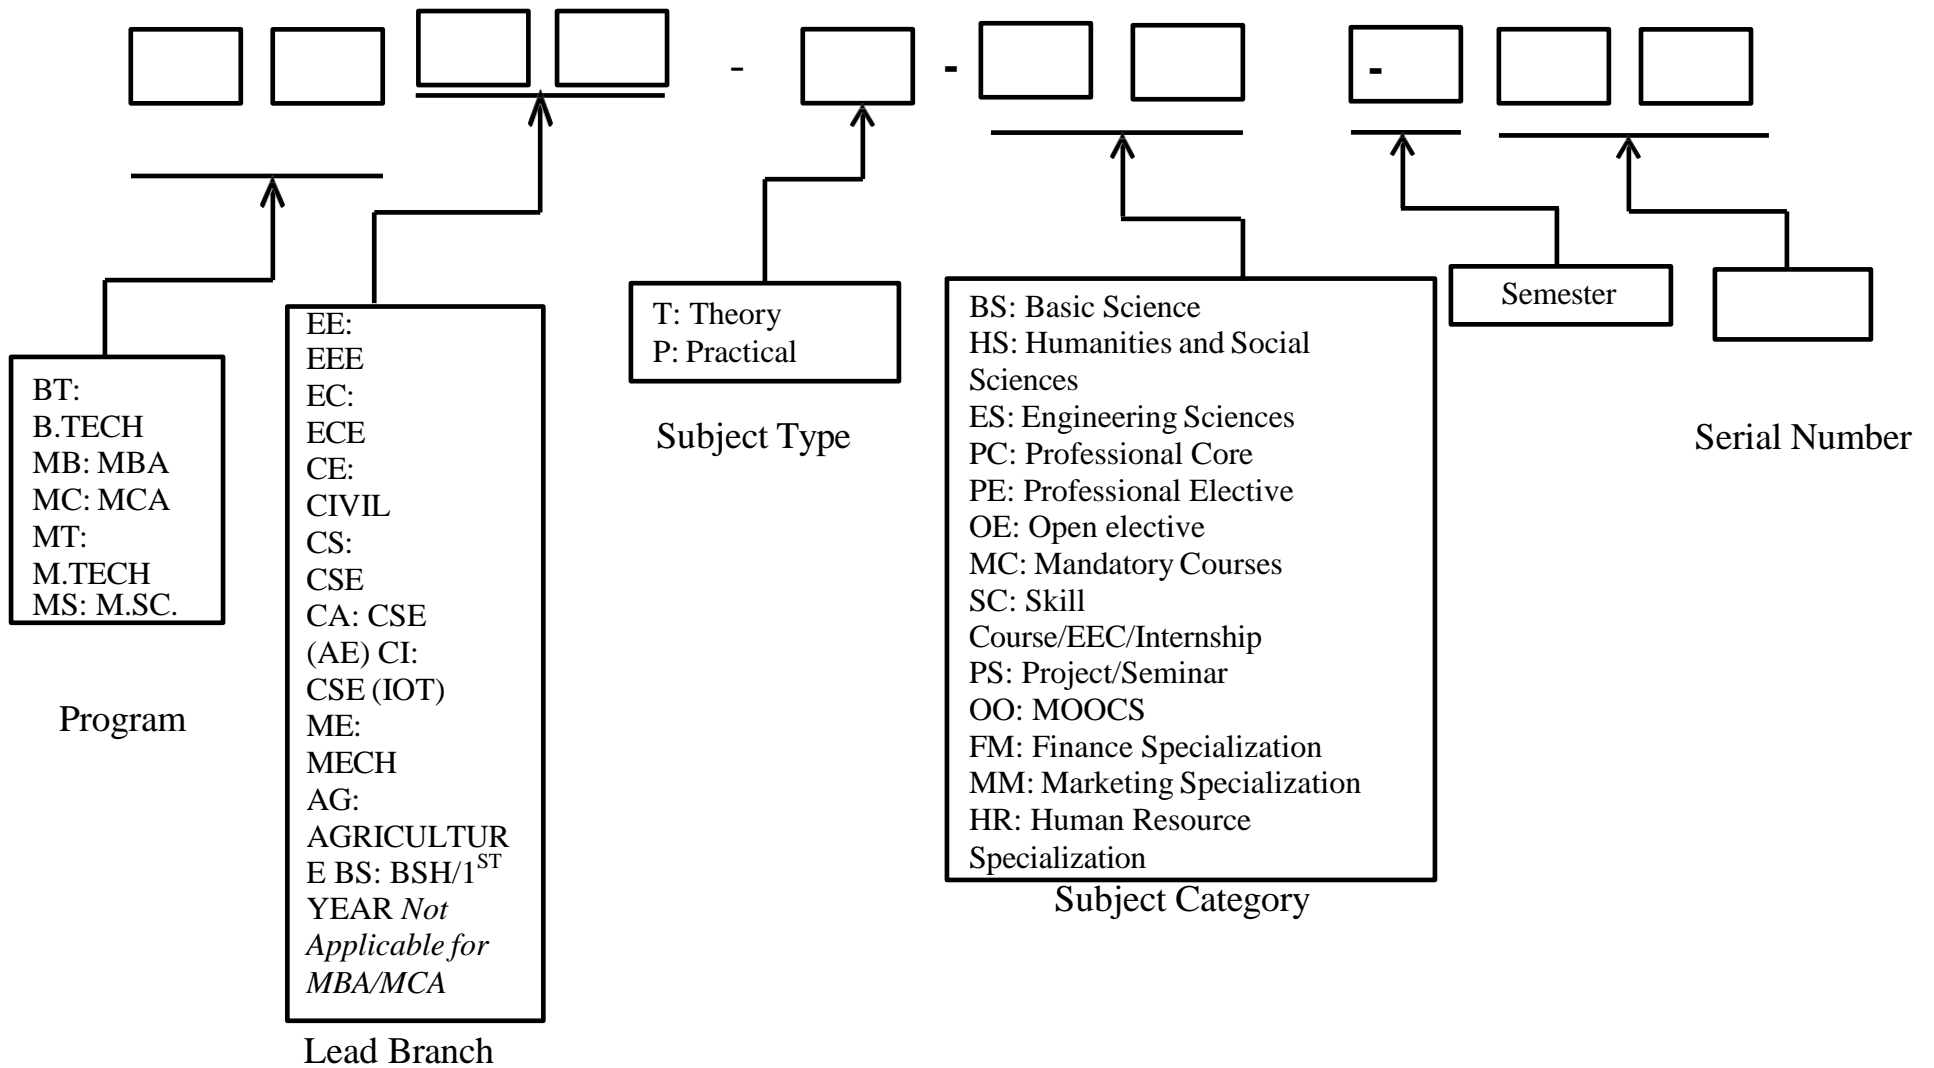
- -

-

BT: B.TECH
MB: MBA
MC: MCA
MT: M.TECH
MS: M.SC.

Program

EE: EEE
EC: ECE
CE: CIVIL
CS: CSE
CA: CSE (AE) CI: CSE (IOT)
ME: MECH
AG: AGRICULTURE BS: BSH/1$^{ST}$ YEAR *Not Applicable for MBA/MCA*

Lead Branch

T: Theory
P: Practical

Subject Type

BS: Basic Science
HS: Humanities and Social Sciences
ES: Engineering Sciences
PC: Professional Core
PE: Professional Elective
OE: Open elective
MC: Mandatory Courses
SC: Skill Course/EEC/Internship
PS: Project/Seminar
OO: MOOCS
FM: Finance Specialization
MM: Marketing Specialization
HR: Human Resource Specialization

Subject Category

Semester

Serial Number